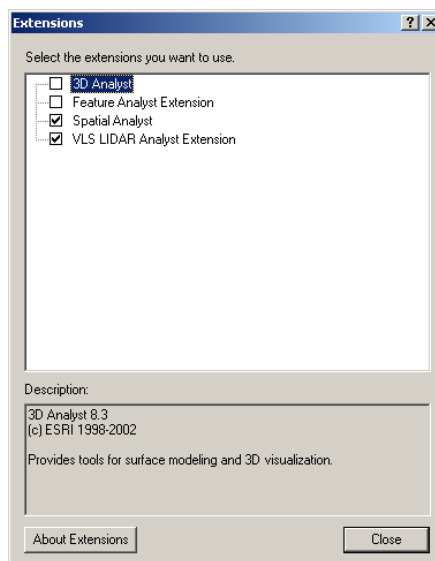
Extensions ? X

Select the extensions you want to use.

3D Analyst
Feature Analyst Extension
Spatial Analyst
VLS LIDAR Analyst Extension

Description:

3D Analyst 8.3
(c) ESRI 1998-2002

Provides tools for surface modeling and 3D visualization.

About Extensions

Close